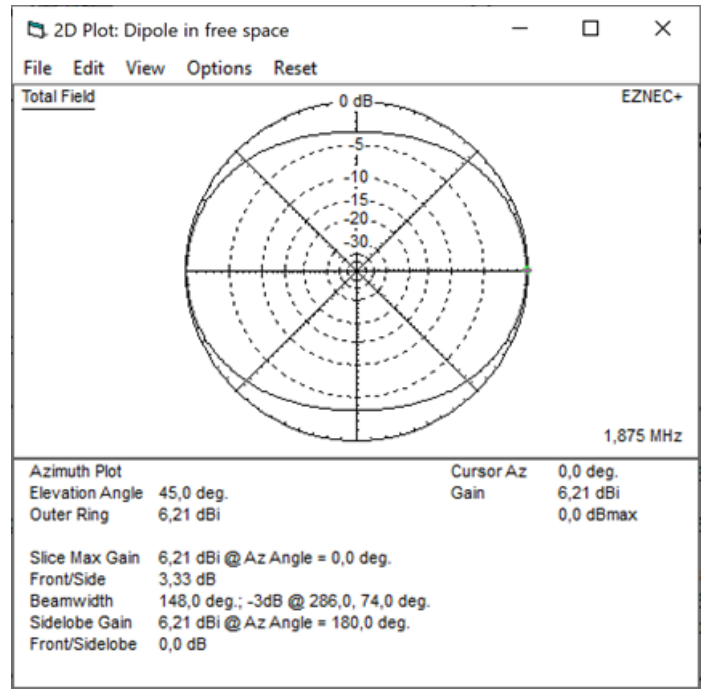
2D Plot: Dipole in free space

File Edit View Options Reset

Total Field

0 dB

-5

-10

-15

-20

-30

EZNEC+

1,875 MHz

Azimuth Plot
Elevation Angle 45,0 deg.
Outer Ring 6,21 dBi

Cursor Az 0,0 deg.
Gain 6,21 dBi
0,0 dBmax

Slice Max Gain 6,21 dBi @ Az Angle = 0,0 deg.
Front/Side 3,33 dB
Beamwidth 148,0 deg.; -3dB @ 286,0, 74,0 deg.
Sidelobe Gain 6,21 dBi @ Az Angle = 180,0 deg.
Front/Sidelobe 0,0 dB